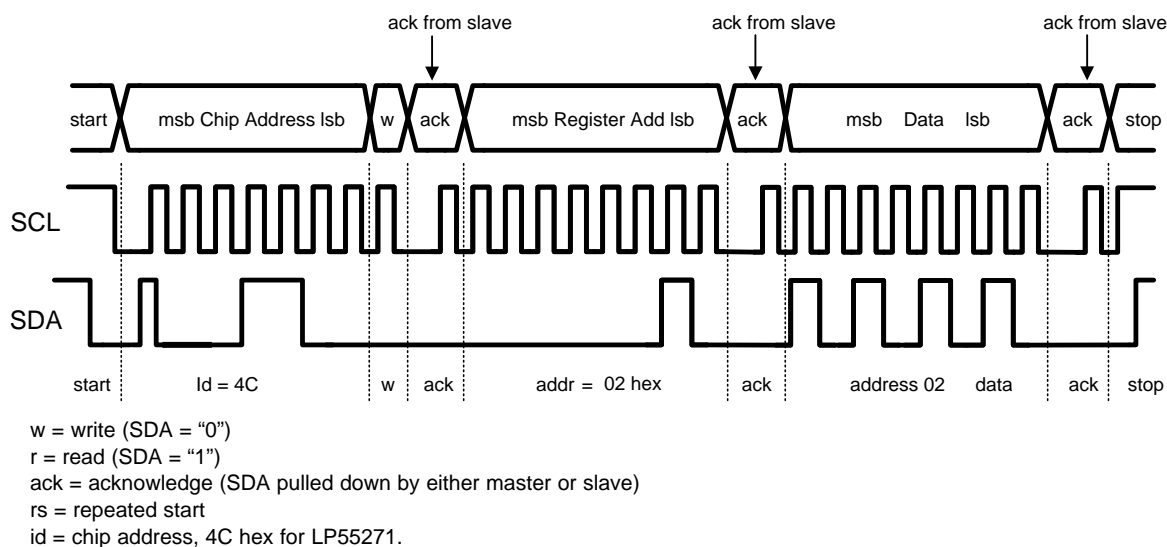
ack from slave

ack from slave

ack from slave

start

msb Chip Address lsb

w

ack

msb Register Add lsb

ack

msb Data lsb

ack

stop

SCL

SDA

start

Id = 4C

w

ack

addr = 02 hex

ack

address 02 data

ack

stop

w = write (SDA = “0”)
r = read (SDA = “1”)
ack = acknowledge (SDA pulled down by either master or slave)
rs = repeated start
id = chip address, 4C hex for LP55271.